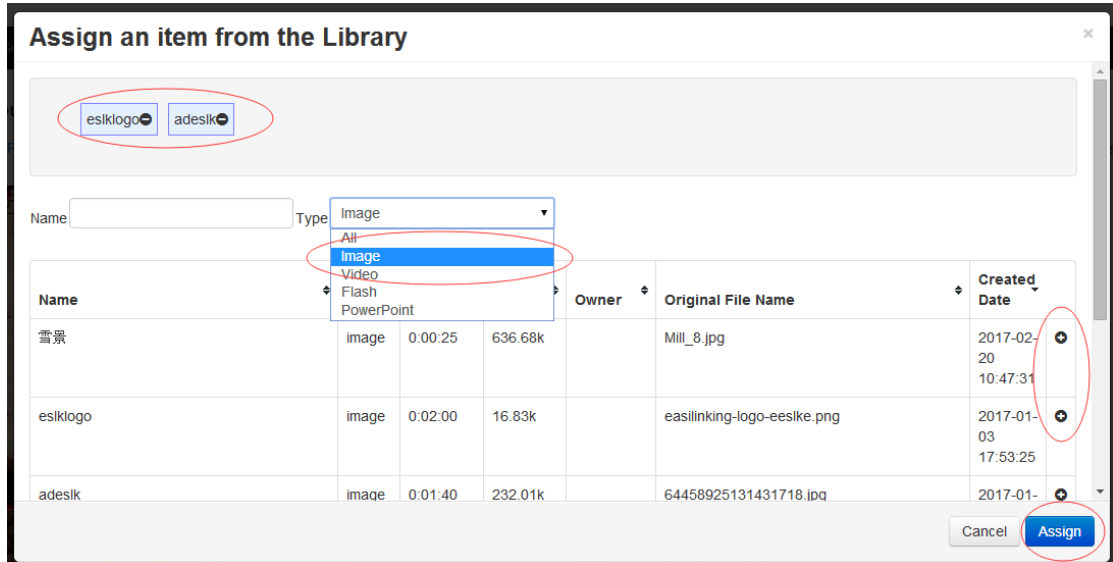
Assign an item from the Library

×

eslklogo adeslk

Name Type Image

All
Image
Video
Flash
PowerPoint

| Name | | | | Owner | Original File Name | Created Date | |
|---|---|---|---|---|---|---|---|
| 雪景 | image | 0:00:25 | 636.68k | | Mill_8.jpg | 2017-02-20 10:47:31 | |
| eslklogo | image | 0:02:00 | 16.83k | | easilinking-logo-eeslke.png | 2017-01-03 17:53:25 | |
| adeslk | image | 0:01:40 | 232.01k | | 64458925131431718.jpg | 2017-01- | |

Cancel Assign